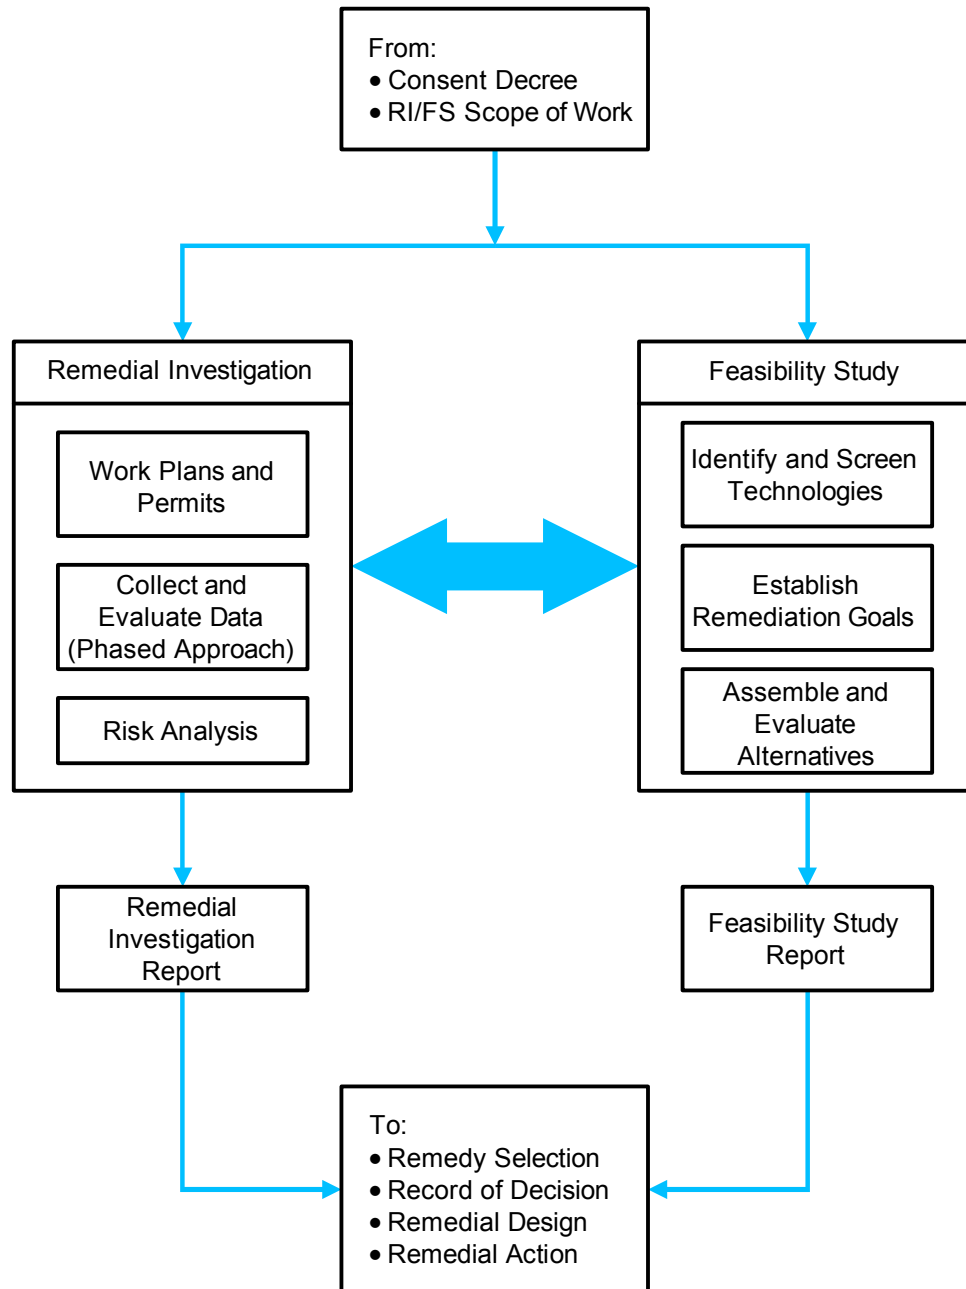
From:
• Consent Decree
• RI/FS Scope of Work

Remedial Investigation

Work Plans and Permits

Collect and Evaluate Data (Phased Approach)

Risk Analysis

Feasibility Study

Identify and Screen Technologies

Establish Remediation Goals

Assemble and Evaluate Alternatives

Remedial Investigation Report

Feasibility Study Report

To:
• Remedy Selection
• Record of Decision
• Remedial Design
• Remedial Action